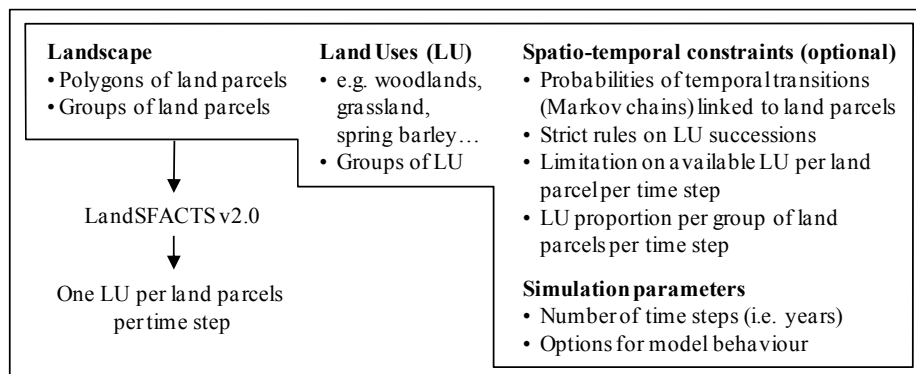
**Landscape**
• Polygons of land parcels
• Groups of land parcels

**Land Uses (LU)**
• e.g. woodlands, grassland, spring barley…
• Groups of LU

**Spatio-temporal constraints (optional)**
• Probabilities of temporal transitions (Markov chains) linked to land parcels
• Strict rules on LU successions
• Limitation on available LU per land parcel per time step
• LU proportion per group of land parcels per time step

**Simulation parameters**
• Number of time steps (i.e. years)
• Options for model behaviour

LandSFACTS v2.0

One LU per land parcels per time step